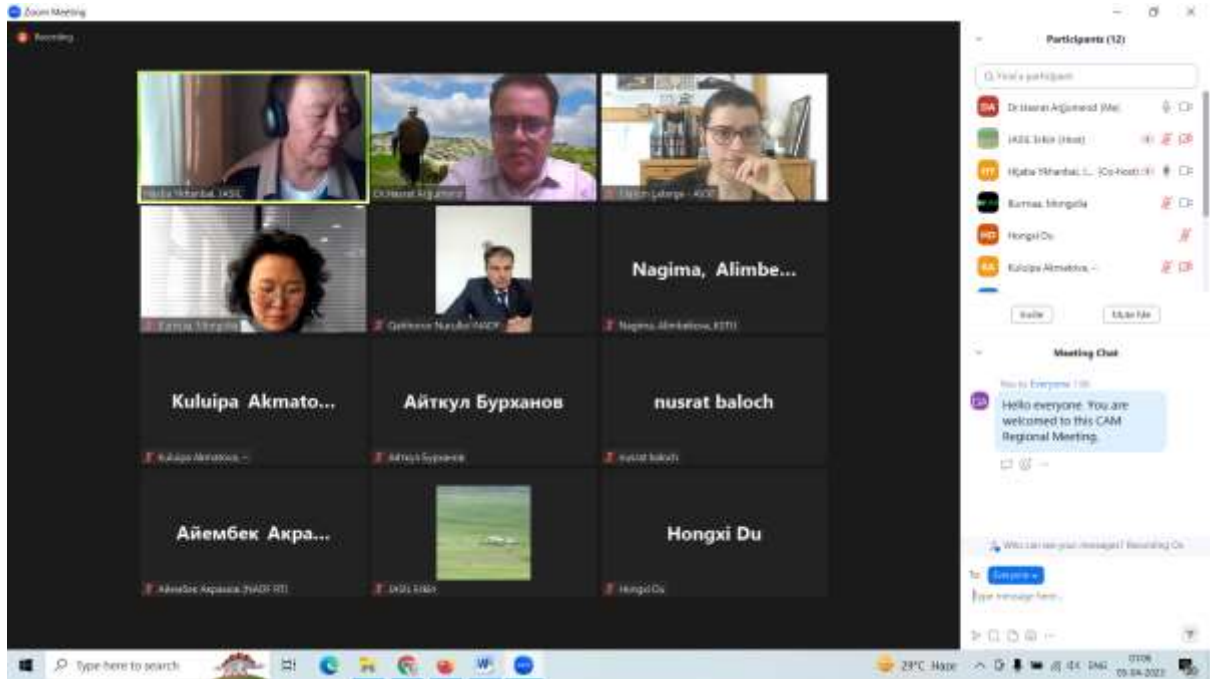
Zoom Meeting

Recording

Hijaba Ykhanbai, JASIL

Dr.Hasrat Arjjumend

Lalage - ASDE

Burmaa, Mongolia

Qaldhoror Nurullo (NADF)

Nagima, Alimbe...

Nagima Alimbetova, KSTU

Kuluipa Akmato...

Kuluipa Akmatova, -

Айткул Бурханов

Айткул Бурханов

nusrat baloch

nusrat baloch

Айембек Акра...

Айембек Акраев (NADF RT)

JASIL Erkin

Hongxi Du

Hongxi Du

Participants (12)

Find a participant

Dr.Hasrat Arjjumend (Me)

JASIL Erkin (Host)

Hijaba Ykhanbai, L... (Co-host)

Burmaa, Mongolia

Hongxi Du

Kuluipa Akmatova, -

Invite

Mute Me

Meeting Chat

You to Everyone

Hello everyone. You are welcomed to this CAM Regional Meeting.

Who can see your messages? Recording On

To: Everyone

Type message here...

Type here to search

29°C Haze

ENG

05-04-2023